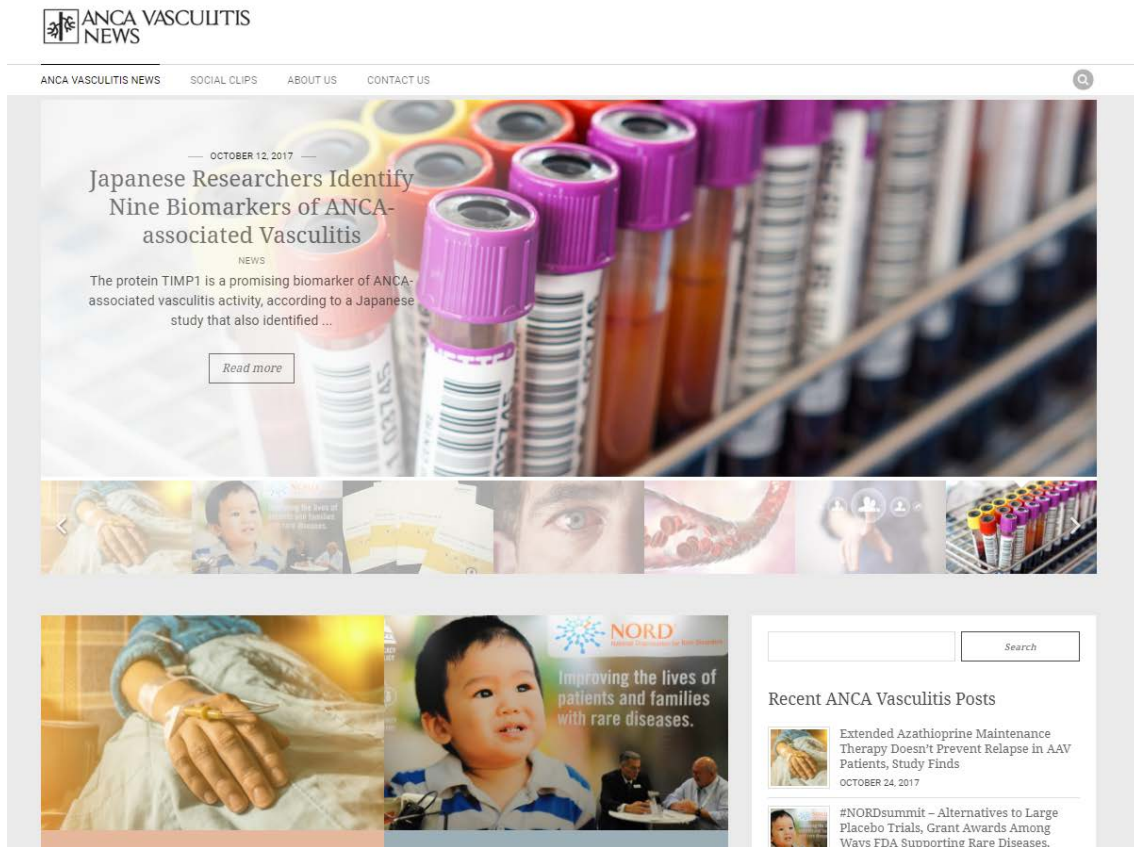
ANCA VASCULITIS NEWS

ANCA VASCULITIS NEWS SOCIAL CLIPS ABOUT US CONTACT US

— OCTOBER 12, 2017 —

Japanese Researchers Identify Nine Biomarkers of ANCA-associated Vasculitis

NEWS

The protein TIMP1 is a promising biomarker of ANCA-associated vasculitis activity, according to a Japanese study that also identified ...

Read more

NORD

Improving the lives of patients and families with rare diseases.

Search

Recent ANCA Vasculitis Posts

Extended Azathioprine Maintenance Therapy Doesn't Prevent Relapse in AAV Patients, Study Finds

OCTOBER 24, 2017

#NORDsummit – Alternatives to Large Placebo Trials, Grant Awards Among Ways FDA Supporting Rare Diseases,